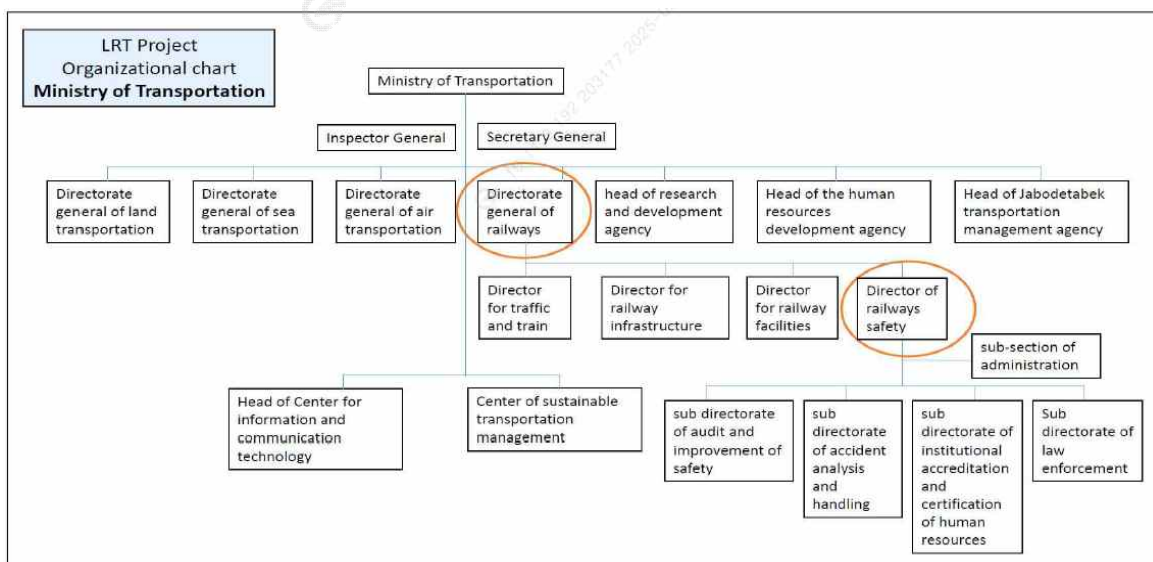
LRT Project
Organizational chart
**Ministry of Transportation**

Ministry of Transportation

Inspector General

Secretary General

Directorate general of land transportation

Directorate general of sea transportation

Directorate general of air transportation

Directorate general of railways

head of research and development agency

Head of the human resources development agency

Head of Jabodetabek transportation management agency

Director for traffic and train

Director for railway infrastructure

Director for railway facilities

Director of railways safety

sub-section of administration

Head of Center for information and communication technology

Center of sustainable transportation management

sub directorate of audit and improvement of safety

sub directorate of accident analysis and handling

sub directorate of institutional accreditation and certification of human resources

Sub directorate of law enforcement